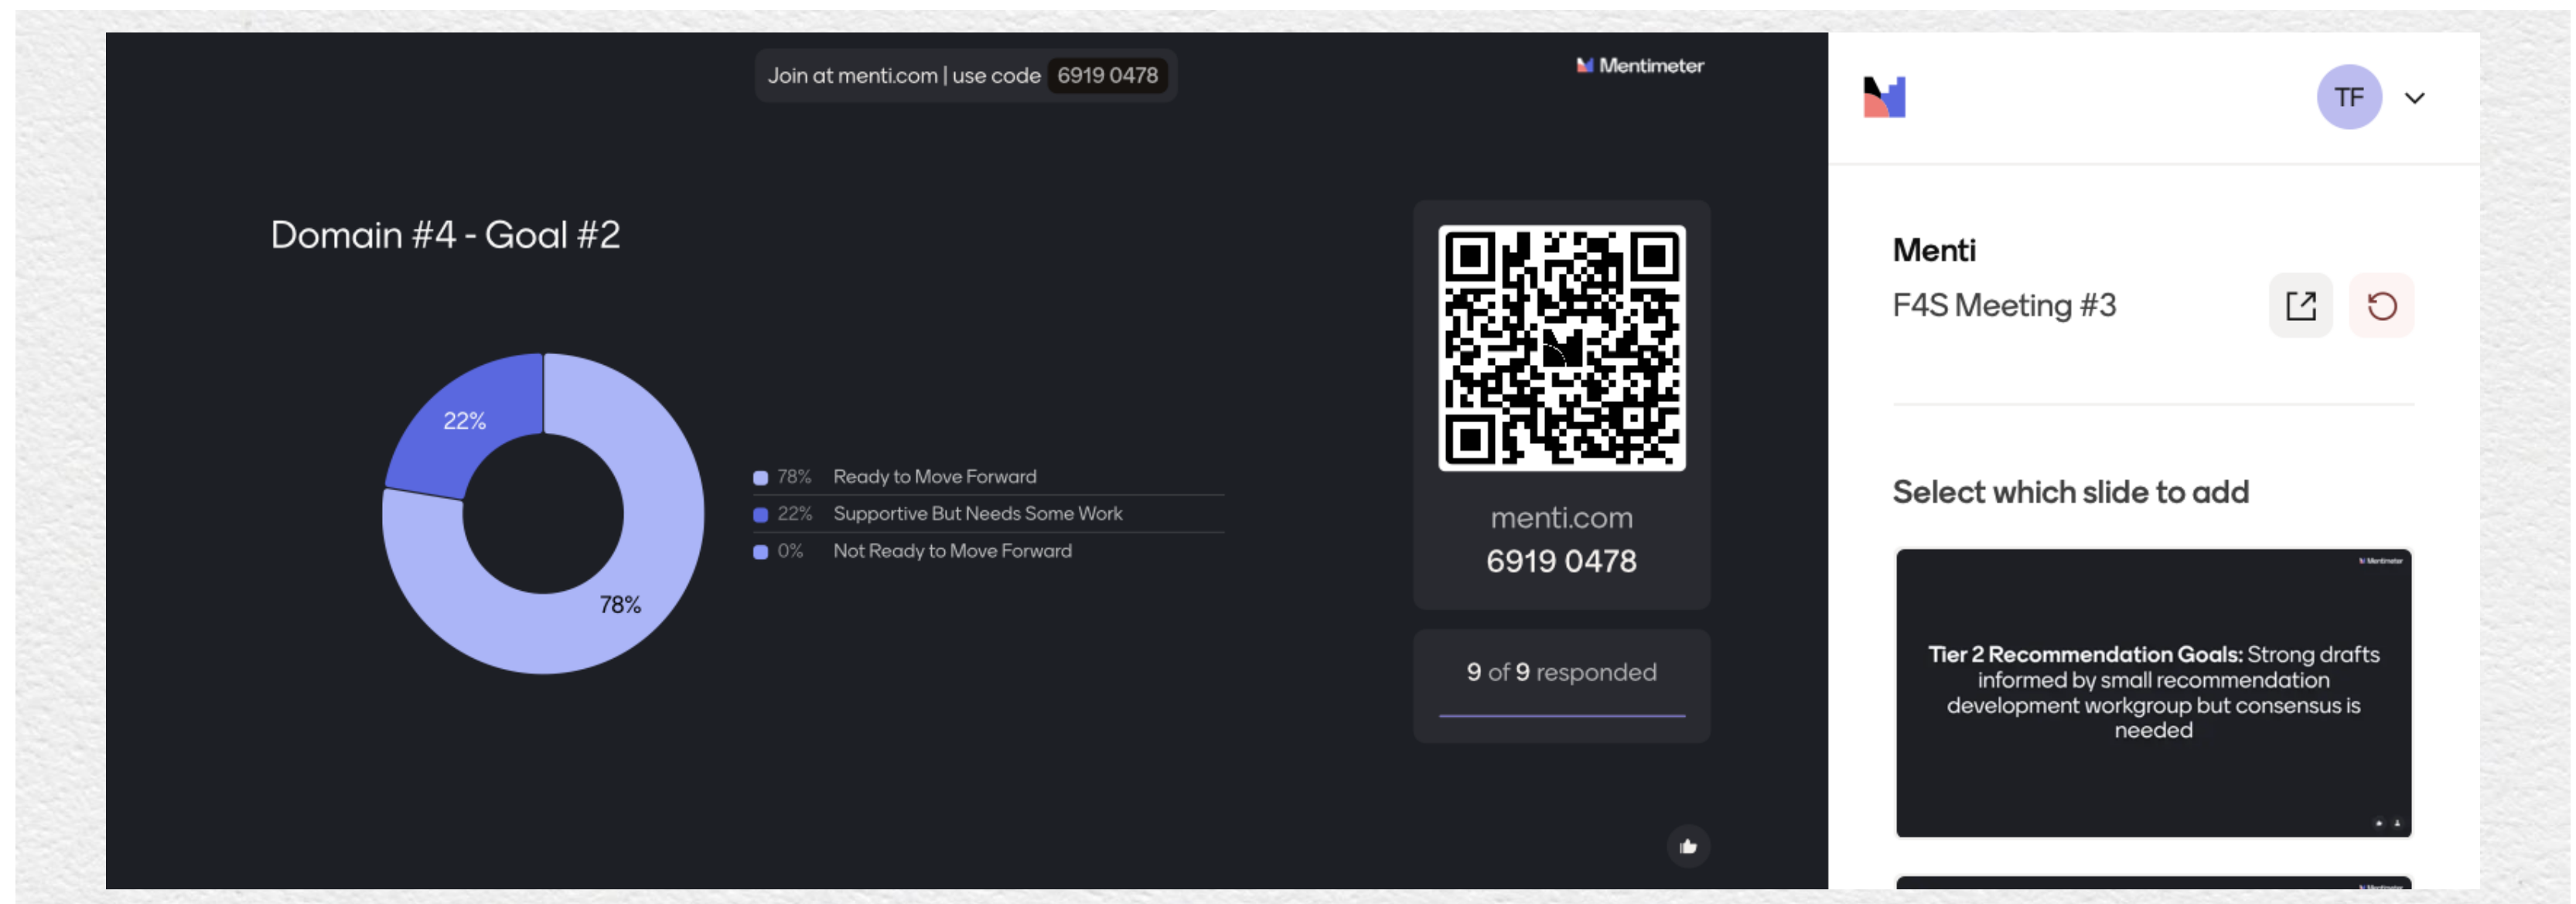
Join at menti.com | use code 6919 0478

Mentimeter

Domain #4 - Goal #2

22%

78%

78% Ready to Move Forward
22% Supportive But Needs Some Work
0% Not Ready to Move Forward

menti.com
6919 0478

9 of 9 responded

TF

Menti
F4S Meeting #3

Select which slide to add

Mentimeter

**Tier 2 Recommendation Goals:** Strong drafts informed by small recommendation development workgroup but consensus is needed

Mentimeter